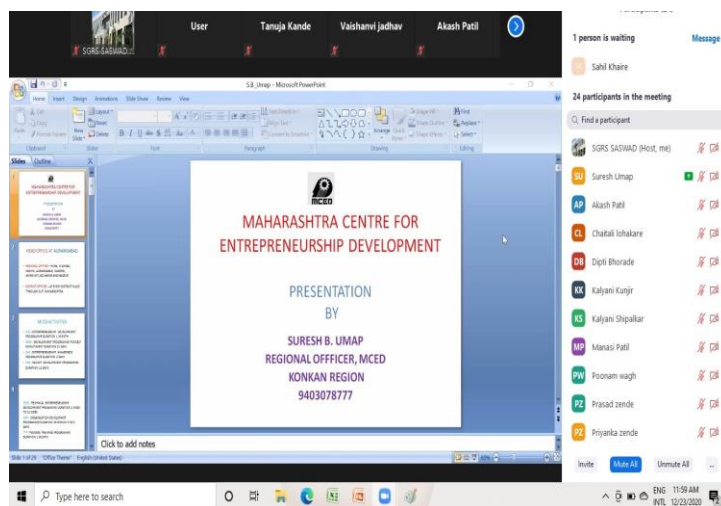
SGRS SASWAD

User

Tanuja Kande

Vaishanvi jadhav

Akash Patil

1 person is waiting

Message

Sahil Khaire

24 participants in the meeting

Find a participant

SGRS SASWAD (Host, me)

Suresh Umap

Akash Patil

Chaitali lohakare

Dipti Bhorade

Kalyani Kunjir

Kalyani Shipalkar

Manasi Patil

Poonam wagh

Prasad zende

Priyanka zende

Invite

Mute All

Unmute All

S.B_Umap - Microsoft PowerPoint

Home Insert Design Animations Slide Show Review View

Slides Outline

MCED

MAHARASHTRA CENTRE FOR ENTREPRENEURSHIP DEVELOPMENT

PRESENTATION

BY

SURESH B. UMAP

REGIONAL OFFICER, MCED

KONKAN REGION

9403078777

Click to add notes

Slide 1 of 29 "Office Theme" English (United States)

Type here to search

ENG INTL 11:59 AM 12/23/2020